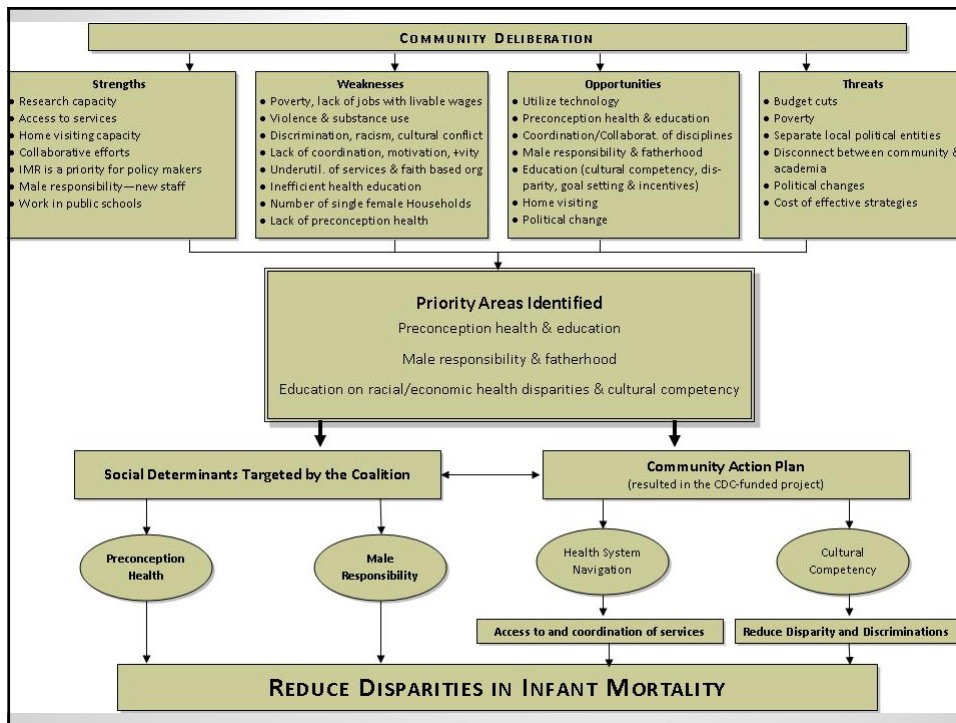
COMMUNITY DELIBERATION

Strengths
• Research capacity
• Access to services
• Home visiting capacity
• Collaborative efforts
• IMR is a priority for policy makers
• Male responsibility—new staff
• Work in public schools

Weaknesses
• Poverty, lack of jobs with livable wages
• Violence & substance use
• Discrimination, racism, cultural conflict
• Lack of coordination, motivation, +vity
• Underutil. of services & faith based org
• Inefficient health education
• Number of single female Households
• Lack of preconception health

Opportunities
• Utilize technology
• Preconception health & education
• Coordination/Collaborat. of disciplines
• Male responsibility & fatherhood
• Education (cultural competency, disparity, goal setting & incentives)
• Home visiting
• Political change

Threats
• Budget cuts
• Poverty
• Separate local political entities
• Disconnect between community & academia
• Political changes
• Cost of effective strategies

Priority Areas Identified
Preconception health & education
Male responsibility & fatherhood
Education on racial/economic health disparities & cultural competency

Social Determinants Targeted by the Coalition

Community Action Plan
(resulted in the CDC-funded project)

Preconception Health

Male Responsibility

Health System Navigation

Cultural Competency

Access to and coordination of services

Reduce Disparity and Discriminations

REDUCE DISPARITIES IN INFANT MORTALITY